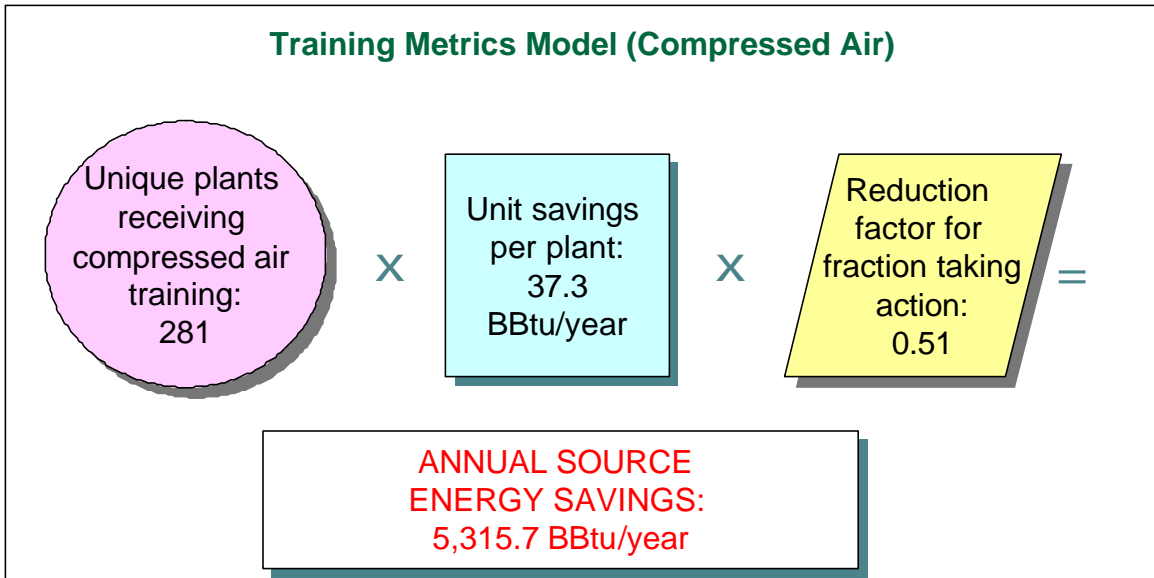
Training Metrics Model (Compressed Air)

Unique plants receiving compressed air training: 281

x

Unit savings per plant: 37.3 BBtu/year

x

Reduction factor for fraction taking action: 0.51

=

ANNUAL SOURCE ENERGY SAVINGS: 5,315.7 BBtu/year